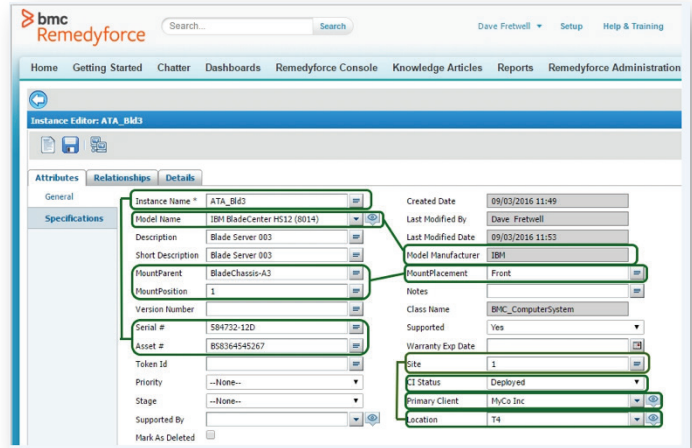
bmc Remedyforce

Search...

Search

Dave Fretwell ▼ Setup Help & Training

Home Getting Started Chatter Dashboards Remedyforce Console Knowledge Articles Reports Remedyforce Administration

Instance Editor: ATA_Bld3

Attributes Relationships Details

General

Specifications

| | | | |
|---|---|---|---|
| Instance Name * | ATA_Bld3 | Created Date | 09/03/2016 11:49 |
| Model Name | IBM BladeCenter HS12 (8014) | Last Modified By | Dave Fretwell |
| Description | Blade Server 003 | Last Modified Date | 09/03/2016 11:53 |
| Short Description | Blade Server 003 | Model Manufacturer | IBM |
| MountParent | BladeChassis-A3 | MountPlacement | Front |
| MountPosition | 1 | Notes | |
| Version Number | | Class Name | BMC_ComputerSystem |
| Serial # | 584732-12D | Supported | Yes |
| Asset # | BS8364545267 | Warranty Exp Date | |
| Token Id | | Site | 1 |
| Priority | --None-- | CI Status | Deployed |
| Stage | --None-- | Primary Client | MyCo Inc |
| Supported By | | Location | T4 |
| Mark As Deleted | | | |